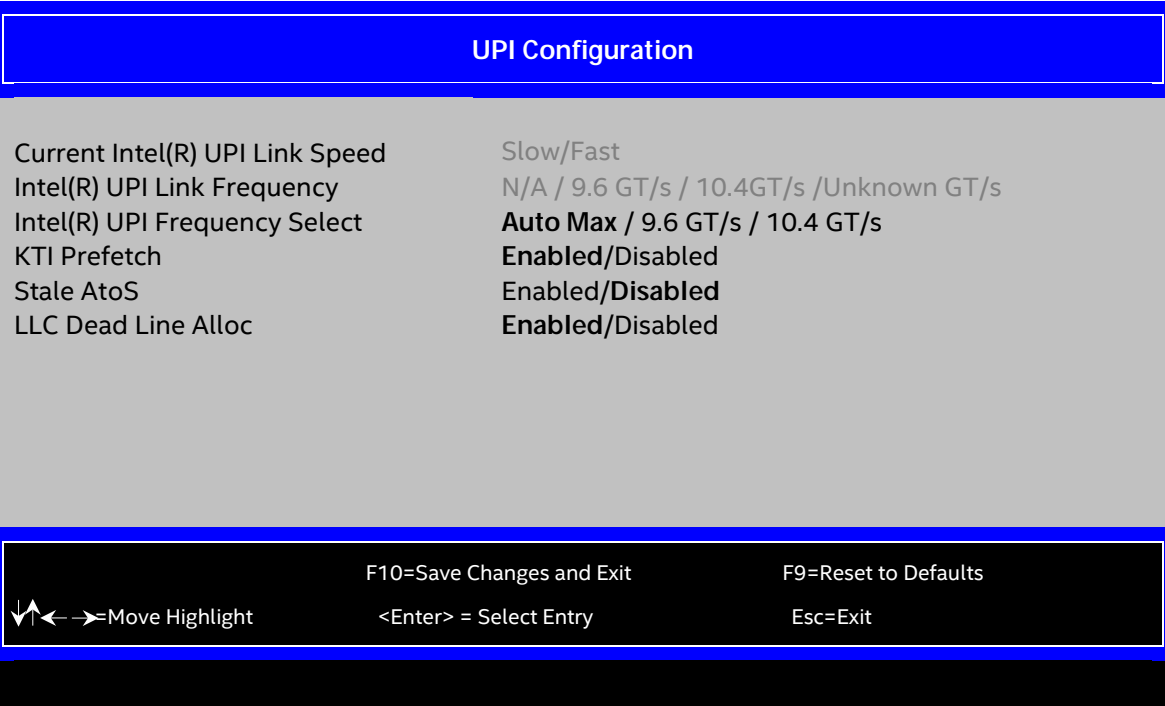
UPI Configuration

Current Intel(R) UPI Link Speed
Slow/Fast

Intel(R) UPI Link Frequency
N/A / 9.6 GT/s / 10.4GT/s /Unknown GT/s

Intel(R) UPI Frequency Select
Auto Max / 9.6 GT/s / 10.4 GT/s

KTI Prefetch
Enabled/Disabled

Stale AtoS
Enabled/Disabled

LLC Dead Line Alloc
Enabled/Disabled

F10=Save Changes and Exit
F9=Reset to Defaults

↓↑← →=Move Highlight
<Enter> = Select Entry
Esc=Exit